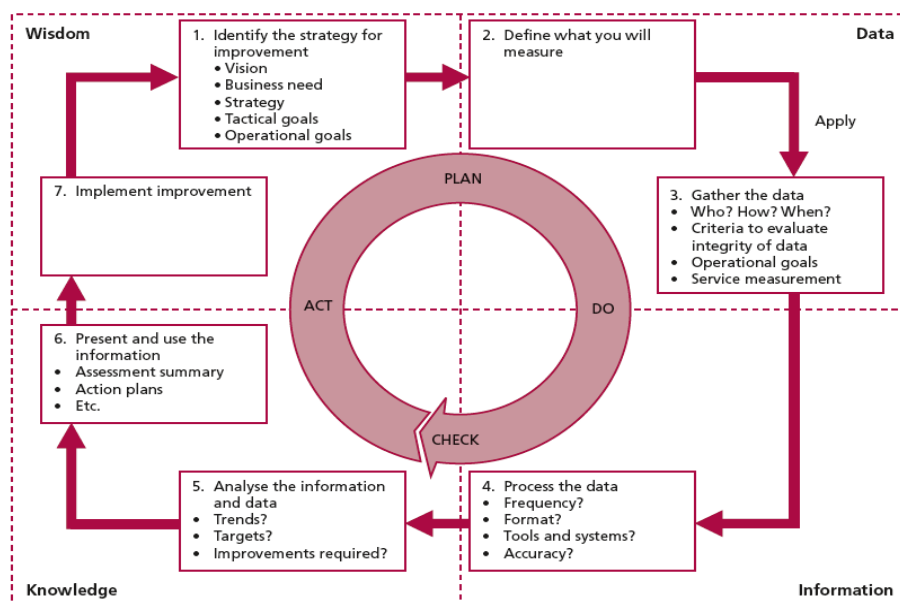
Wisdom

1. Identify the strategy for improvement
• Vision
• Business need
• Strategy
• Tactical goals
• Operational goals

2. Define what you will measure

Data

Apply

7. Implement improvement

PLAN

3. Gather the data
• Who? How? When?
• Criteria to evaluate integrity of data
• Operational goals
• Service measurement

ACT

DO

6. Present and use the information
• Assessment summary
• Action plans
• Etc.

CHECK

5. Analyse the information and data
• Trends?
• Targets?
• Improvements required?

4. Process the data
• Frequency?
• Format?
• Tools and systems?
• Accuracy?

Knowledge

Information